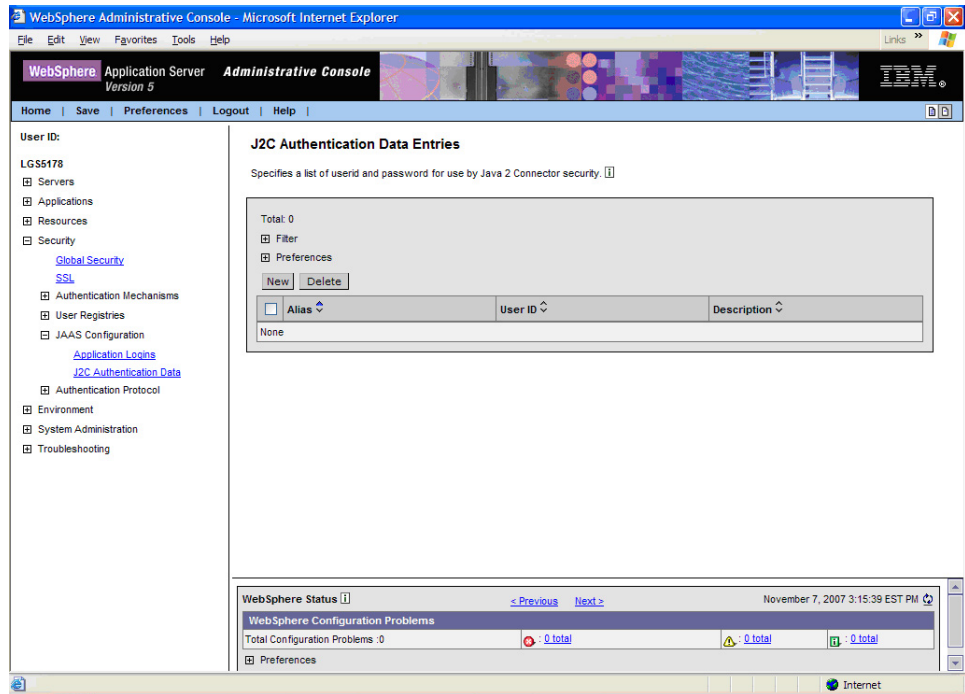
WebSphere Administrative Console - Microsoft Internet Explorer

File Edit View Favorites Tools Help

Links »

WebSphere Application Server Version 5 Administrative Console

IBM.

Home | Save | Preferences | Logout | Help |

User ID:

LGS5178

Servers

Applications

Resources

Security

Global Security

SSL

Authentication Mechanisms

User Registries

JAAS Configuration

Application Logins

J2C Authentication Data

Authentication Protocol

Environment

System Administration

Troubleshooting

J2C Authentication Data Entries

Specifies a list of userid and password for use by Java 2 Connector security.

Total: 0

Filter

Preferences

New Delete

| | Alias | User ID | Description |
|---|---|---|---|
| None | | | |

WebSphere Status

< Previous Next >

November 7, 2007 3:15:39 EST PM

WebSphere Configuration Problems

Total Configuration Problems :0 : 0 total : 0 total : 0 total

Preferences

Internet